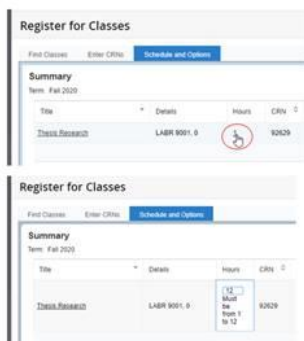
Register for Classes

Find Classes | Enter CRNs | Schedule and Options

Summary

Term: Fall 2020

| Title | Details | Hours | CRN |
|---|---|---|---|
| Thesis Research | LABR 9001, 0 | 1 | 92629 |

Register for Classes

Find Classes | Enter CRNs | Schedule and Options

Summary

Term: Fall 2020

| Title | Details | Hours | CRN |
|---|---|---|---|
| Thesis Research | LABR 9001, 0 | 12 Must be from 1 to 12 | 92629 |